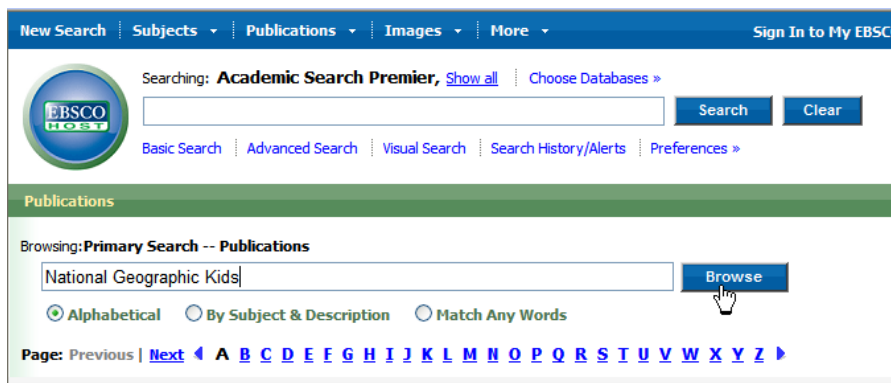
New Search | Subjects ▾ | Publications ▾ | Images ▾ | More ▾

Sign In to My EBSC

EBSCO HOST

Searching: Academic Search Premier, Show all | Choose Databases »

Search Clear

Basic Search | Advanced Search | Visual Search | Search History/Alerts | Preferences »

Publications

Browsing: Primary Search -- Publications

National Geographic Kids

Browse

Alphabetical  By Subject & Description  Match Any Words

Page: Previous | Next A B C D E F G H I J K L M N O P Q R S T U V W X Y Z